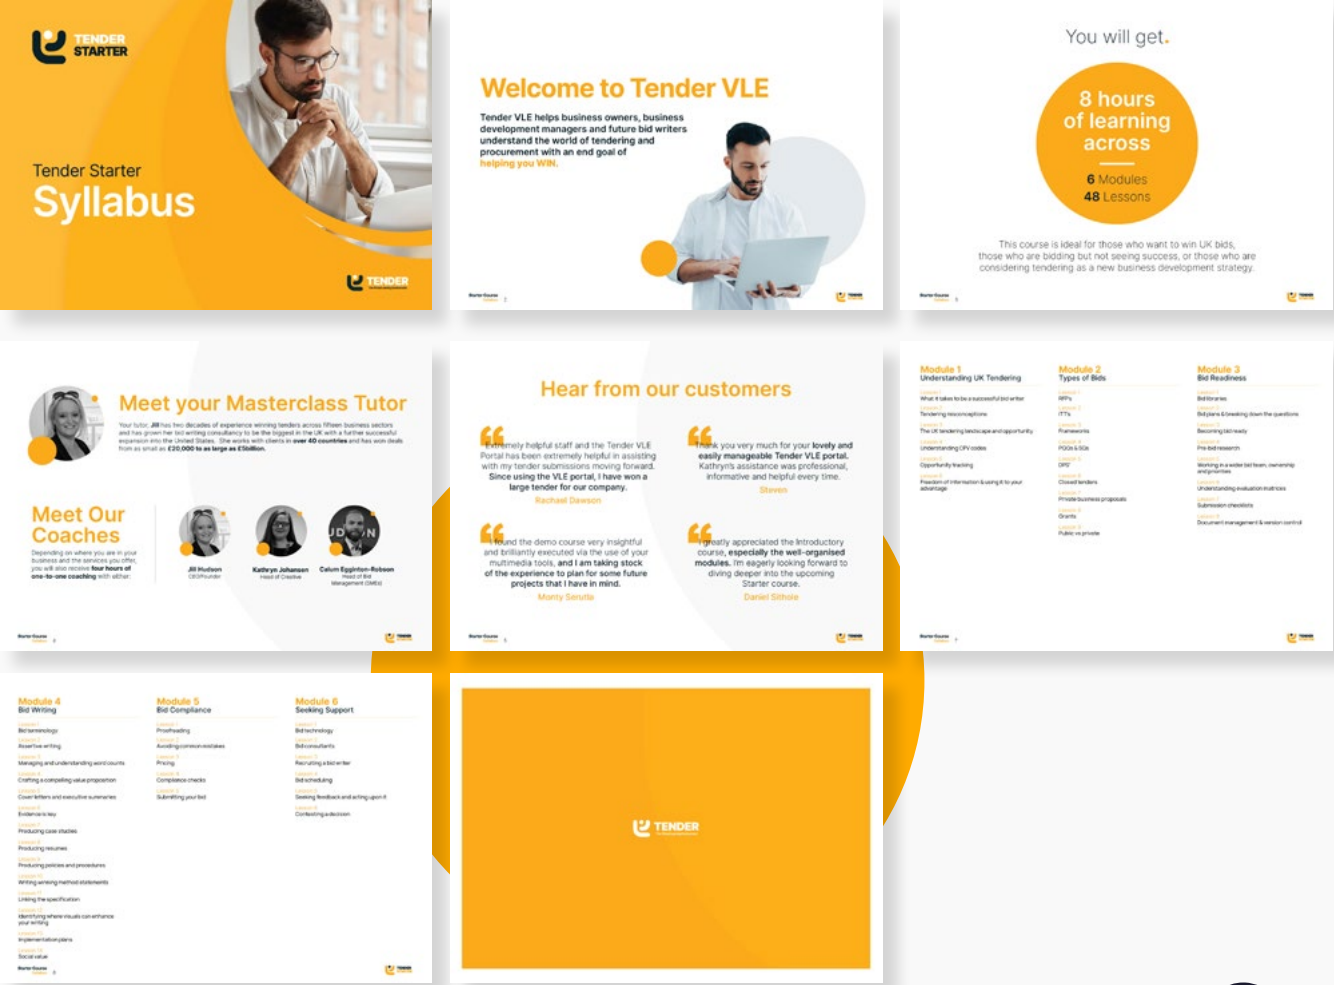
TENDER STARTER

Tender Starter
Syllabus

TENDER

Welcome to Tender VLE

Tender VLE helps business owners, business development managers and future bid writers understand the world of tendering and procurement with an end goal of helping you WIN.

You will get.

8 hours of learning across

6 Modules
48 Lessons

This course is ideal for those who want to win UK bids, those who are bidding but not seeing success, or those who are considering tendering as a new business development strategy.

Meet your Masterclass Tutor

Your tutor, Jill has two decades of experience winning tenders across fifteen business sectors and has grown her bid writing consultancy to be the biggest in the UK with a further successful expansion into the United States. She works with clients in over 40 countries and has won deals from as small as £20,000 to as large as £5billion.

Meet Our Coaches

Depending on where you are in your business and the services you offer, you will also receive four hours of one-to-one coaching with either:

Jill Hudson
CEO/Founder

Kathryn Johansen
Head of Creative

Calum Egginton-Robson
Head of Bid Management (Delta)

Hear from our customers

Extremely helpful staff and the Tender VLE Portal has been extremely helpful in assisting with my tender submissions moving forward. Since using the VLE portal, I have won a large tender for our company.
Rachael Dawson

Thank you very much for your lovely and easily manageable Tender VLE portal. Kathryn's assistance was professional, informative and helpful every time.
Steven

I found the demo course very insightful and brilliantly executed via the use of your multimedia tools, and I am taking stock of the experience to plan for some future projects that I have in mind.
Monty Seruttu

I greatly appreciated the introductory course, especially the well-organised modules. I'm eagerly looking forward to diving deeper into the upcoming Starter course.
Daniel Sithole

Module 1
Understanding UK Tendering
What it takes to be a successful bid writer
Tendering misconceptions
The UK tendering landscape and opportunity
Understanding CPV codes
Opportunity tracking
Freedom of information & using it to your advantage

Module 2
Types of Bids
RFPs
ITTs
Frameworks
PQQs & SQs
DPS
Closed tenders
Private business proposals
Grants
Public vs private

Module 3
Bid Readiness
Bid libraries
Bid plans & breaking down the questions
Becoming bid ready
Pre-bid research
Working in a wider bid team, ownership and priorities
Understanding evaluation matrices
Submission checklists
Document management & version control

Module 4
Bid Writing
Bid terminology
Assertive writing
Managing and understanding word counts
Crafting a compelling value proposition
Cover letters and executive summaries
Evidence is key
Producing case studies
Producing resumes
Producing policies and procedures
Writing winning method statements
Linking the specification
Identifying where visuals can enhance your writing
Implementation plans
Social value

Module 5
Bid Compliance
Proofreading
Avoiding common mistakes
Pricing
Compliance checks
Submitting your bid

Module 6
Seeking Support
Bid technology
Bid consultants
Recruiting a bid writer
Bid scheduling
Seeking feedback and acting upon it
Contesting a decision

TENDER